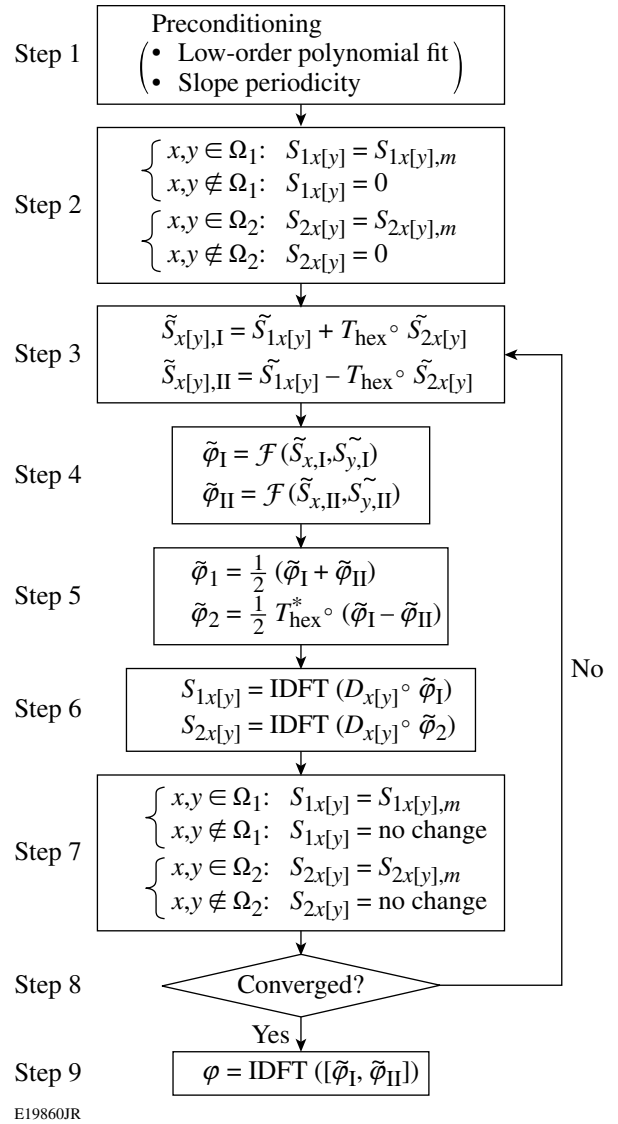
Step 1
Preconditioning
$\begin{pmatrix} \bullet \text{ Low-order polynomial fit} \\ \bullet \text{ Slope periodicity} \end{pmatrix}$

Step 2
$\begin{cases} x,y \in \Omega_1: & S_{1x[y]} = S_{1x[y],m} \\ x,y \notin \Omega_1: & S_{1x[y]} = 0 \end{cases}$
$\begin{cases} x,y \in \Omega_2: & S_{2x[y]} = S_{2x[y],m} \\ x,y \notin \Omega_2: & S_{2x[y]} = 0 \end{cases}$

Step 3
$\tilde{S}_{x[y],\mathrm{I}} = \tilde{S}_{1x[y]} + T_{\mathrm{hex}} \circ \tilde{S}_{2x[y]}$
$\tilde{S}_{x[y],\mathrm{II}} = \tilde{S}_{1x[y]} - T_{\mathrm{hex}} \circ \tilde{S}_{2x[y]}$

Step 4
$\tilde{\varphi}_{\mathrm{I}} = \mathcal{F}(\tilde{S}_{x,\mathrm{I}}, \tilde{S_{y,\mathrm{I}}})$
$\tilde{\varphi}_{\mathrm{II}} = \mathcal{F}(\tilde{S}_{x,\mathrm{II}}, \tilde{S_{y,\mathrm{II}}})$

Step 5
$\tilde{\varphi}_1 = \frac{1}{2}(\tilde{\varphi}_{\mathrm{I}} + \tilde{\varphi}_{\mathrm{II}})$
$\tilde{\varphi}_2 = \frac{1}{2} T^*_{\mathrm{hex}} \circ (\tilde{\varphi}_{\mathrm{I}} - \tilde{\varphi}_{\mathrm{II}})$

Step 6
$S_{1x[y]} = \mathrm{IDFT}(D_{x[y]} \circ \tilde{\varphi}_{\mathrm{I}})$
$S_{2x[y]} = \mathrm{IDFT}(D_{x[y]} \circ \tilde{\varphi}_2)$

No

Step 7
$\begin{cases} x,y \in \Omega_1: & S_{1x[y]} = S_{1x[y],m} \\ x,y \notin \Omega_1: & S_{1x[y]} = \text{no change} \end{cases}$
$\begin{cases} x,y \in \Omega_2: & S_{2x[y]} = S_{2x[y],m} \\ x,y \notin \Omega_2: & S_{2x[y]} = \text{no change} \end{cases}$

Step 8
Converged?

Yes

Step 9
$\varphi = \mathrm{IDFT}([\tilde{\varphi}_{\mathrm{I}}, \tilde{\varphi}_{\mathrm{II}}])$

E19860JR